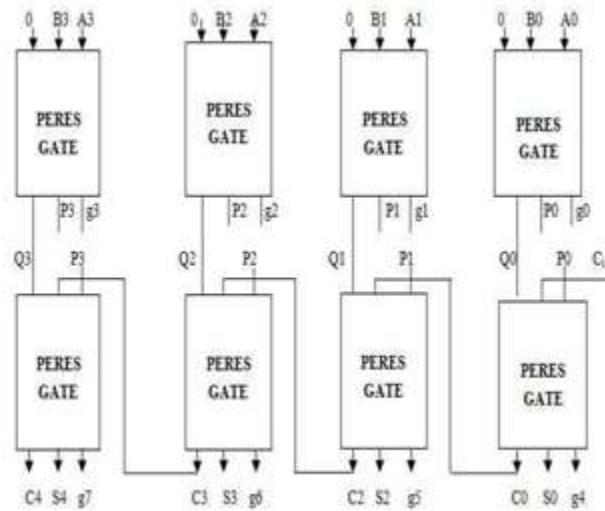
0 B3 A3

PERES GATE

P3 g3

Q3 P3

PERES GATE

C4 S4 g7

0 B2 A2

PERES GATE

P2 g2

Q2 P2

PERES GATE

C3 S3 g6

0 B1 A1

PERES GATE

P1 g1

Q1 P1

PERES GATE

C2 S2 g5

0 B0 A0

PERES GATE

P0 g0

Q0 P0 C

PERES GATE

C0 S0 g4